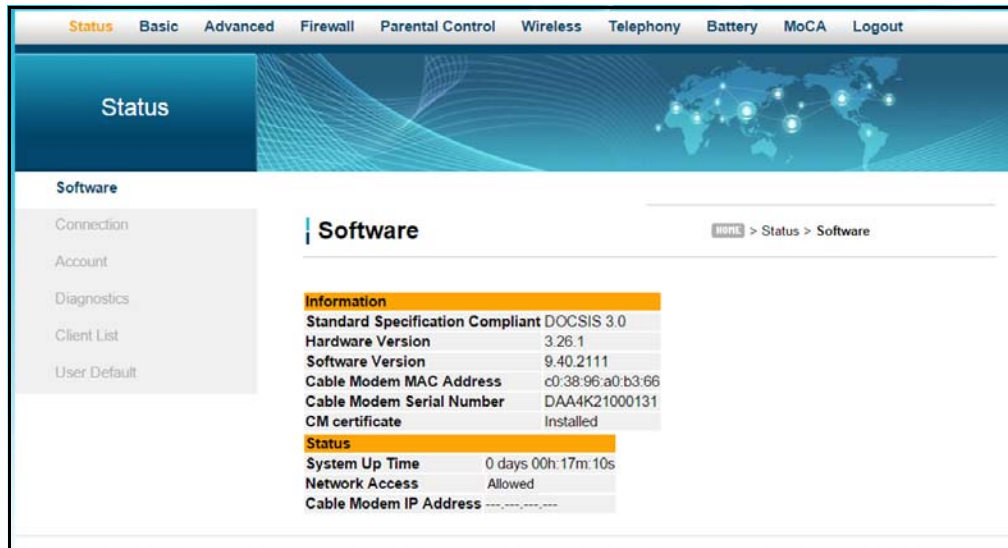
Status Basic Advanced Firewall Parental Control Wireless Telephony Battery MoCA Logout

Status

Software
Connection
Account
Diagnostics
Client List
User Default

Software

HOME > Status > Software

| Information | |
|---|---|
| Standard Specification Compliant | DOCSIS 3.0 |
| Hardware Version | 3.26.1 |
| Software Version | 9.40.2111 |
| Cable Modem MAC Address | c0:38:96:a0:b3:66 |
| Cable Modem Serial Number | DAA4K21000131 |
| CM certificate | Installed |

| Status | |
|---|---|
| System Up Time | 0 days 00h:17m:10s |
| Network Access | Allowed |
| Cable Modem IP Address | ---.---.---.--- |